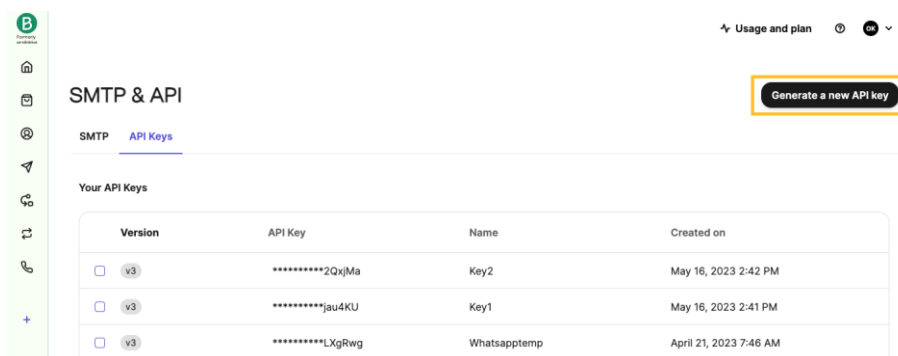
B
Formerly sendinblue

Usage and plan
OK

SMTP & API

Generate a new API key

SMTP
API Keys

Your API Keys

| | Version | API Key | Name | Created on |
|---|---|---|---|---|
| | v3 | ***********2QxjMa | Key2 | May 16, 2023 2:42 PM |
| | v3 | ***********jau4KU | Key1 | May 16, 2023 2:41 PM |
| | v3 | ***********LXgRwg | Whatsapptemp | April 21, 2023 7:46 AM |